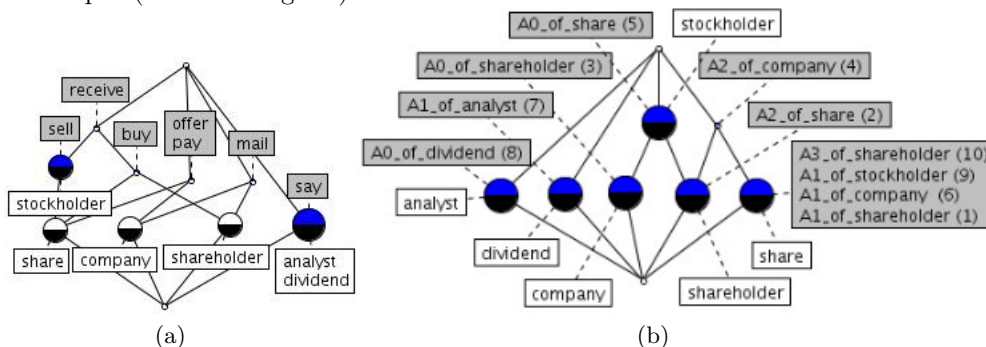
receive
sell
buy
offer
pay
mail
say
stockholder
share
company
shareholder
analyst
dividend
(a)

A0_of_share (5)
stockholder
A0_of_shareholder (3)
A2_of_company (4)
A1_of_analyst (7)
A2_of_share (2)
A0_of_dividend (8)
A3_of_shareholder (10)
A1_of_stockholder (9)
A1_of_company (6)
A1_of_shareholder (1)
analyst
dividend
company
shareholder
share
(b)